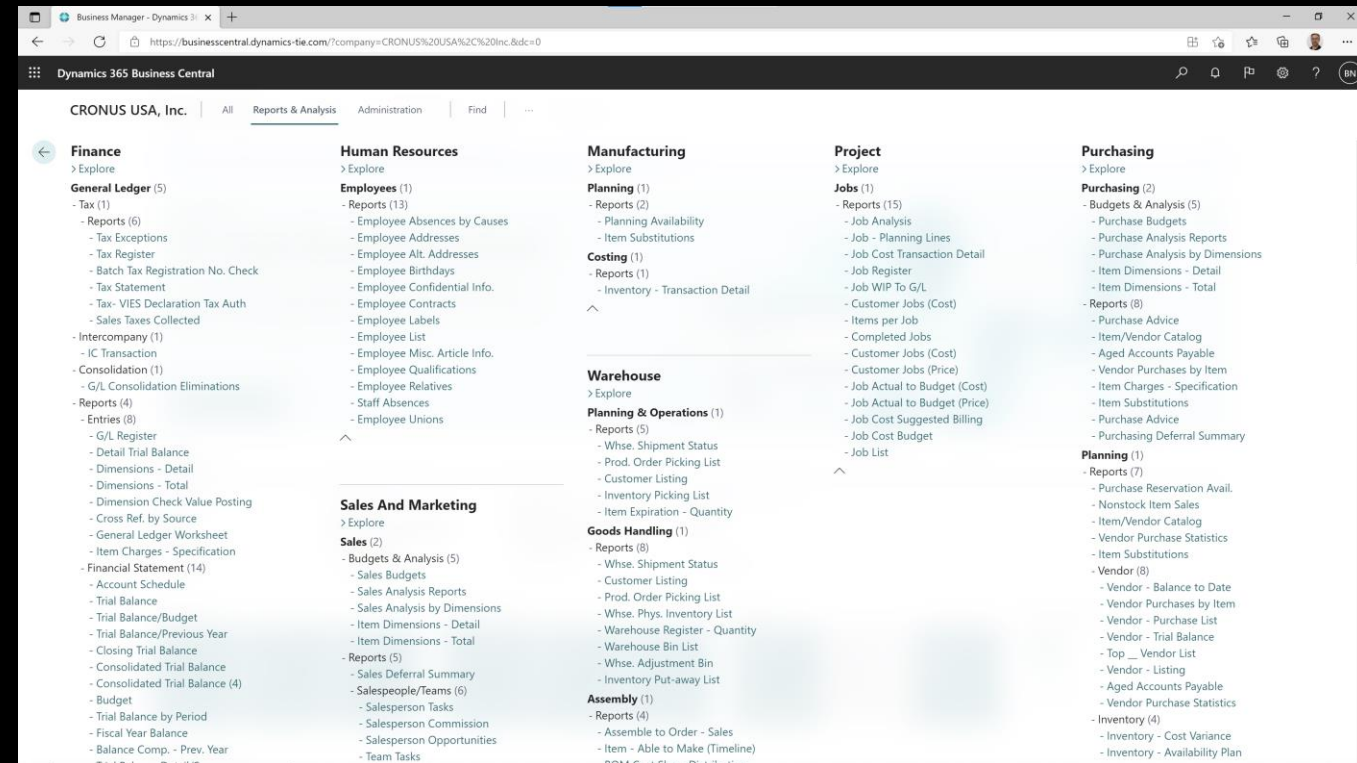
Business Manager - Dynamics 3 ×
https://businesscentral.dynamics-tie.com/?company=CRONUS%20USA%2C%20Inc.&dc=0

Dynamics 365 Business Central

CRONUS USA, Inc. | All | Reports & Analysis | Administration | Find | ...

Finance
> Explore
General Ledger (5)
- Tax (1)
- Reports (6)
- Tax Exceptions
- Tax Register
- Batch Tax Registration No. Check
- Tax Statement
- Tax- VIES Declaration Tax Auth
- Sales Taxes Collected
- Intercompany (1)
- IC Transaction
- Consolidation (1)
- G/L Consolidation Eliminations
- Reports (4)
- Entries (8)
- G/L Register
- Detail Trial Balance
- Dimensions - Detail
- Dimensions - Total
- Dimension Check Value Posting
- Cross Ref. by Source
- General Ledger Worksheet
- Item Charges - Specification
- Financial Statement (14)
- Account Schedule
- Trial Balance
- Trial Balance/Budget
- Trial Balance/Previous Year
- Closing Trial Balance
- Consolidated Trial Balance
- Consolidated Trial Balance (4)
- Budget
- Trial Balance by Period
- Fiscal Year Balance
- Balance Comp. - Prev. Year
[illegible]

Human Resources
> Explore
Employees (1)
- Reports (13)
- Employee Absences by Causes
- Employee Addresses
- Employee Alt. Addresses
- Employee Birthdays
- Employee Confidential Info.
- Employee Contracts
- Employee Labels
- Employee List
- Employee Misc. Article Info.
- Employee Qualifications
- Employee Relatives
- Staff Absences
- Employee Unions

Sales And Marketing
> Explore
Sales (2)
- Budgets & Analysis (5)
- Sales Budgets
- Sales Analysis Reports
- Sales Analysis by Dimensions
- Item Dimensions - Detail
- Item Dimensions - Total
- Reports (5)
- Sales Deferral Summary
- Salespeople/Teams (6)
- Salesperson Tasks
- Salesperson Commission
- Salesperson Opportunities
- Team Tasks

Manufacturing
> Explore
Planning (1)
- Reports (2)
- Planning Availability
- Item Substitutions
Costing (1)
- Reports (1)
- Inventory - Transaction Detail

Warehouse
> Explore
Planning & Operations (1)
- Reports (5)
- Whse. Shipment Status
- Prod. Order Picking List
- Customer Listing
- Inventory Picking List
- Item Expiration - Quantity
Goods Handling (1)
- Reports (8)
- Whse. Shipment Status
- Customer Listing
- Prod. Order Picking List
- Whse. Phys. Inventory List
- Warehouse Register - Quantity
- Warehouse Bin List
- Whse. Adjustment Bin
- Inventory Put-away List
Assembly (1)
- Reports (4)
- Assemble to Order - Sales
- Item - Able to Make (Timeline)
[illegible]

Project
> Explore
Jobs (1)
- Reports (15)
- Job Analysis
- Job - Planning Lines
- Job Cost Transaction Detail
- Job Register
- Job WIP To G/L
- Customer Jobs (Cost)
- Items per Job
- Completed Jobs
- Customer Jobs (Cost)
- Customer Jobs (Price)
- Job Actual to Budget (Cost)
- Job Actual to Budget (Price)
- Job Cost Suggested Billing
- Job Cost Budget
- Job List

Purchasing
> Explore
Purchasing (2)
- Budgets & Analysis (5)
- Purchase Budgets
- Purchase Analysis Reports
- Purchase Analysis by Dimensions
- Item Dimensions - Detail
- Item Dimensions - Total
- Reports (8)
- Purchase Advice
- Item/Vendor Catalog
- Aged Accounts Payable
- Vendor Purchases by Item
- Item Charges - Specification
- Item Substitutions
- Purchase Advice
- Purchasing Deferral Summary
Planning (1)
- Reports (7)
- Purchase Reservation Avail.
- Nonstock Item Sales
- Item/Vendor Catalog
- Vendor Purchase Statistics
- Item Substitutions
- Vendor (8)
- Vendor - Balance to Date
- Vendor Purchases by Item
- Vendor - Purchase List
- Vendor - Trial Balance
- Top __ Vendor List
- Vendor - Listing
- Aged Accounts Payable
- Vendor Purchase Statistics
- Inventory (4)
- Inventory - Cost Variance
- Inventory - Availability Plan